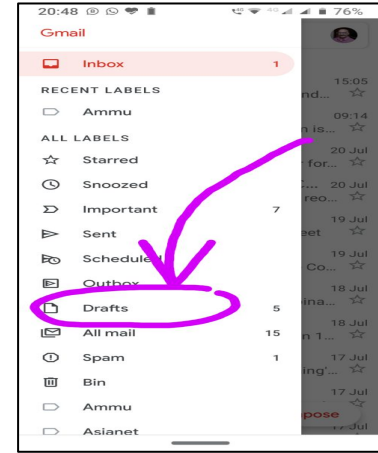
20:48 76%

Gmail

Inbox 1

RECENT LABELS

Ammu

ALL LABELS

Starred

Snoozed

Important 7

Sent

Schedule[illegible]

Outbox

Drafts 5

All mail 15

Spam 1

Bin

Ammu

Asianet

15:05
nd...

09:14
n is...

20 Jul
for...

20 Jul
reo...

19 Jul
eet

19 Jul
Co...

18 Jul
ina...

18 Jul
n 1...

17 Jul
ing'...

17 Jul

pose

17 Jul